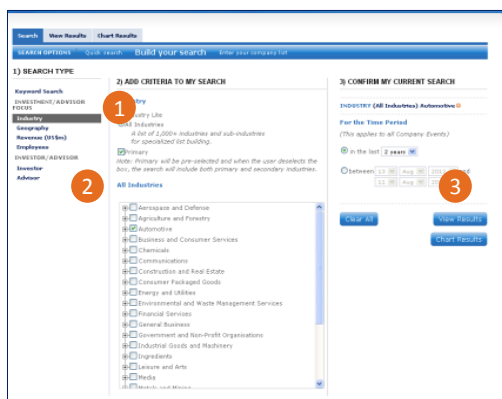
Search View Results Chart Results

SEARCH OPTIONS Quick search Build your search Enter your company list

1) SEARCH TYPE

Keyword Search
INVESTMENT/ADVISOR FOCUS
Industry
Geography
Revenue (US$m)
Employees
INVESTOR/ADVISOR
Investor
Advisor

2) ADD CRITERIA TO MY SEARCH

1

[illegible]try
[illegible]stry Lite
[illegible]l Industries
A list of 1,000+ industries and sub-industries for specialized list building.

Primary
Note: Primary will be pre-selected and when the user deselects the box, the search will include both primary and secondary industries.

2

All Industries

Aerospace and Defense
Agriculture and Forestry
Automotive
Business and Consumer Services
Chemicals
Communications
Construction and Real Estate
Consumer Packaged Goods
Energy and Utilities
Environmental and Waste Management Services
Financial Services
General Business
Government and Non-Profit Organizations
Industrial Goods and Machinery
Ingredients
Leisure and Arts
Media
Metals and Mining

3) CONFIRM MY CURRENT SEARCH

INDUSTRY (All Industries) Automotive

For the Time Period
(This applies to all Company Events)

in the last 2 years

between 13 Aug 201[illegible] and 12 Aug 20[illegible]

3

Clear All
View Results
Chart Results